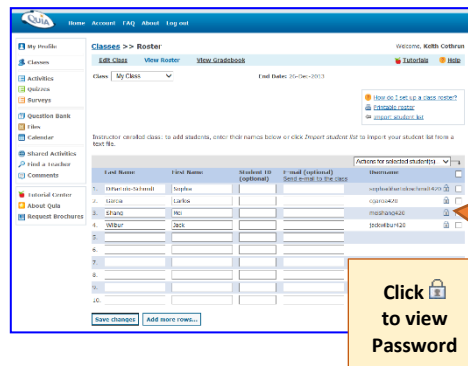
Quia Home Account FAQ About Log out

My Profile
Classes
Activities
Quizzes
Surveys
Question Bank
Files
Calendar
Shared Activities
Find a Teacher
Comments
Tutorial Center
About Quia
Request Brochures

Classes >> Roster

Welcome, Keith Cothrun

Edit Class View Roster View Gradebook

Tutorials Help

Class My Class

End Date: 26-Dec-2013

How do I set up a class roster?
Printable roster
Import student list

Instructor enrolled class: to add students, enter their names below or click Import student list to import your student list from a text file.

Actions for selected student(s)

| | Last Name | First Name | Student ID (optional) | E-mail (optional) Send e-mail to the class | Username | |
|---|---|---|---|---|---|---|
| 1. | DiMarzio-Schmidt | Sophia | | | sophiadimarzioschmidt420 | |
| 2. | Garcia | Carlos | | | cgarcia420 | |
| 3. | Shang | Mei | | | meishang420 | |
| 4. | Wilbur | Jack | | | jackwilbur420 | |
| 5. | | | | | | |
| 6. | | | | | | |
| 7. | | | | | | |
| 8. | | | | | | |
| 9. | | | | | | |
| 10. | | | | | | |

Save changes Add more rows...

Click to view Password